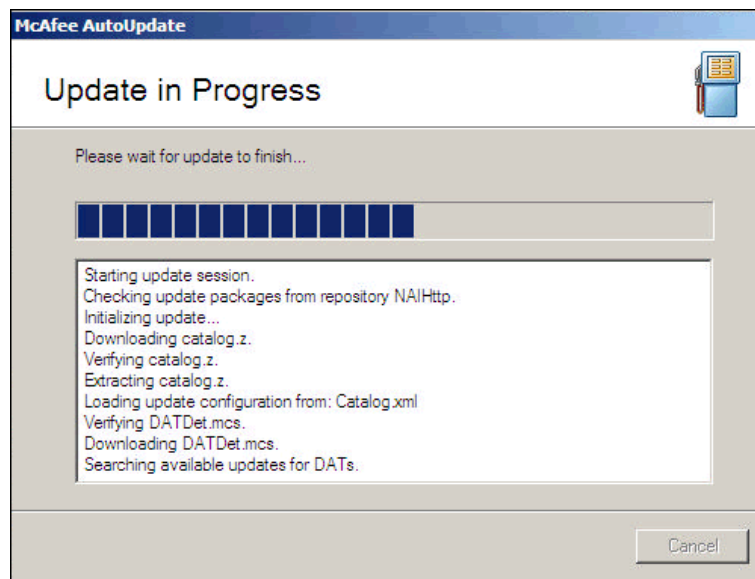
McAfee AutoUpdate

Update in Progress

Please wait for update to finish...

Starting update session.
Checking update packages from repository NAIHttp.
Initializing update...
Downloading catalog.z.
Verifying catalog.z.
Extracting catalog.z.
Loading update configuration from: Catalog.xml
Verifying DATDet.mcs.
Downloading DATDet.mcs.
Searching available updates for DATs.

Cancel